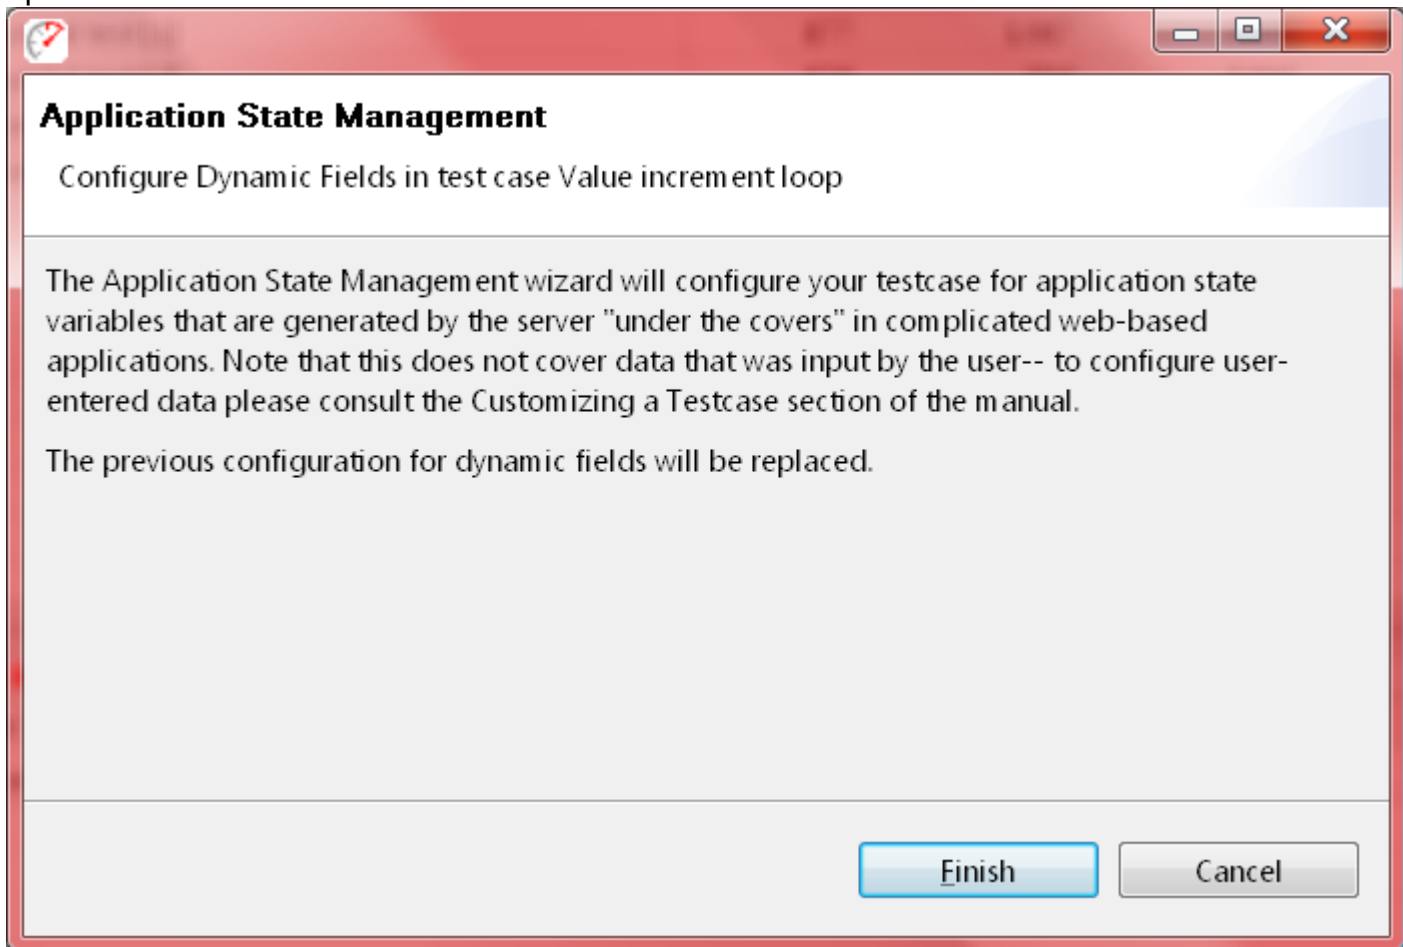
Application State Management

Configure Dynamic Fields in test case Value increment loop

The Application State Management wizard will configure your testcase for application state variables that are generated by the server "under the covers" in complicated web-based applications. Note that this does not cover data that was input by the user-- to configure user-entered data please consult the Customizing a Testcase section of the manual.

The previous configuration for dynamic fields will be replaced.

Finish

Cancel